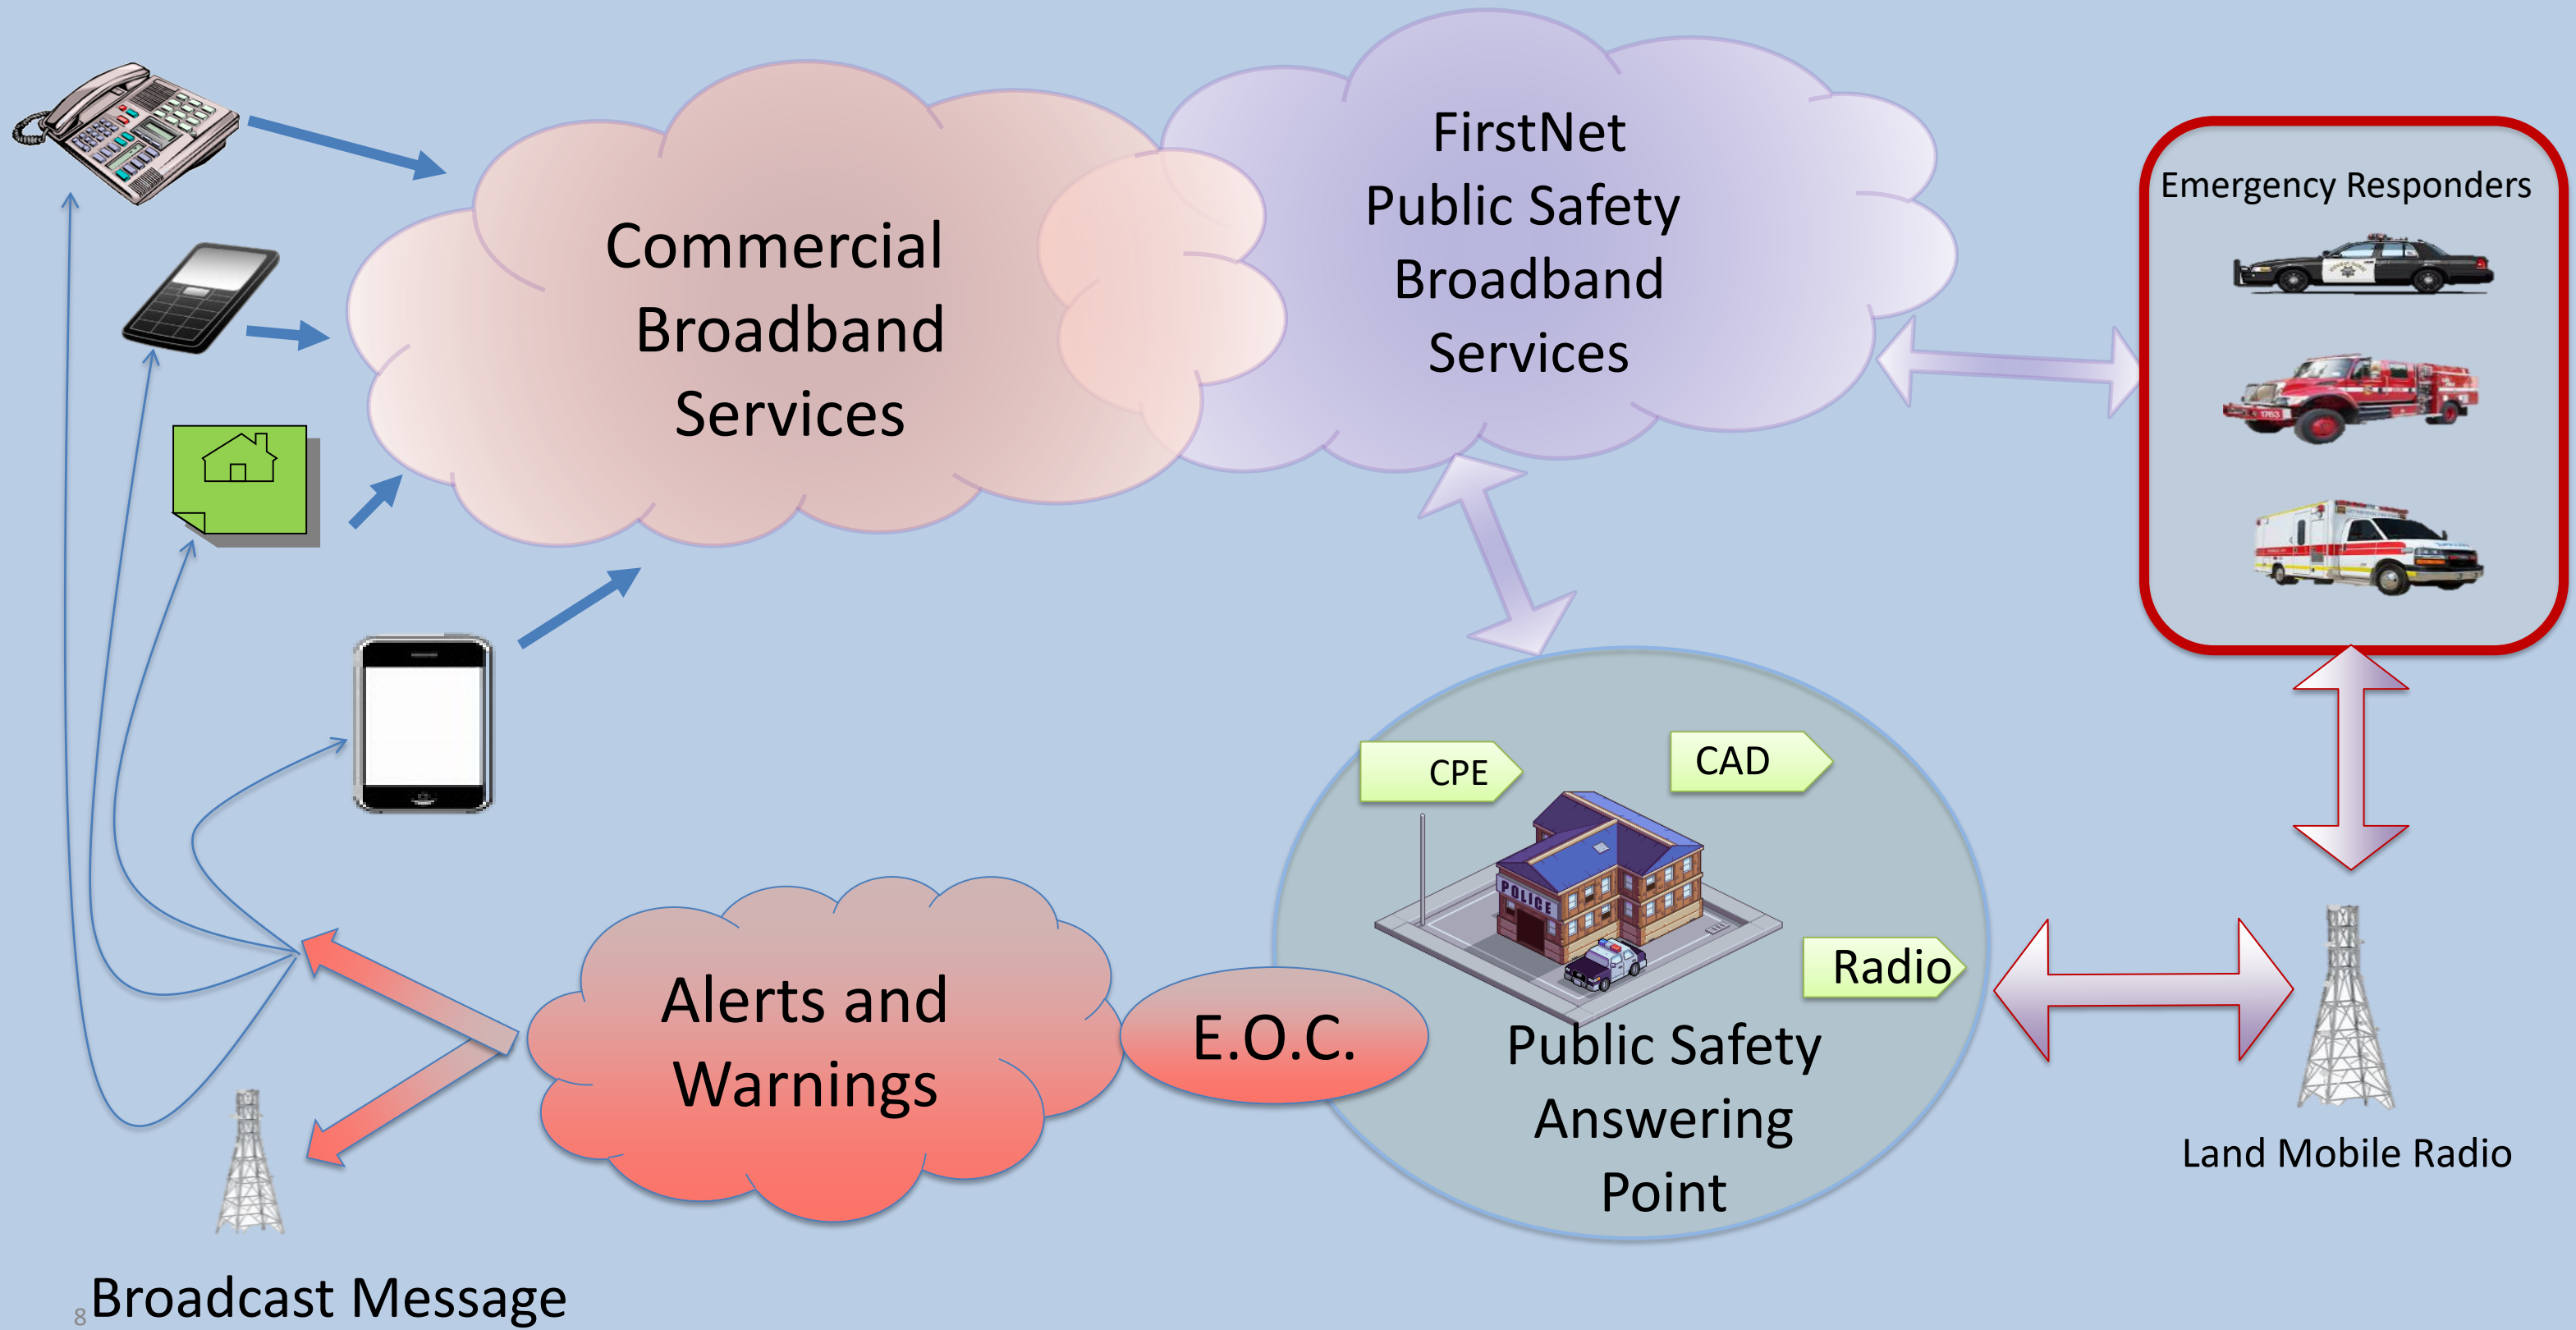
Commercial Broadband Services

FirstNet Public Safety Broadband Services

Emergency Responders

POLICE

CPE

CAD

Radio

Alerts and Warnings

E.O.C.

Public Safety Answering Point

Land Mobile Radio

8

Broadcast Message